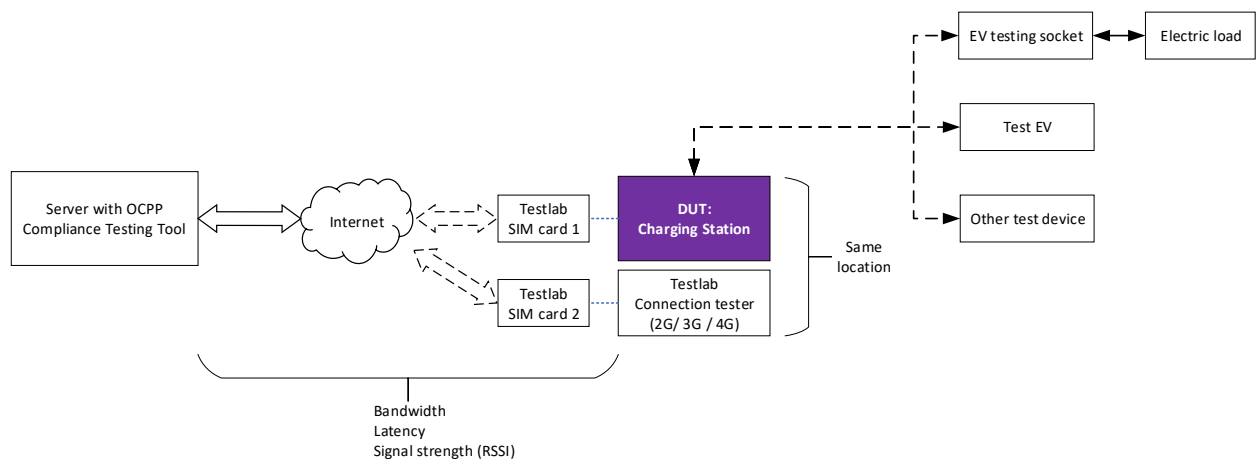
EV testing socket

Electric load

Test EV

Other test device

Server with OCPP Compliance Testing Tool

Internet

Testlab SIM card 1

DUT: Charging Station

Same location

Testlab SIM card 2

Testlab Connection tester (2G/ 3G / 4G)

Bandwidth
Latency
Signal strength (RSSI)